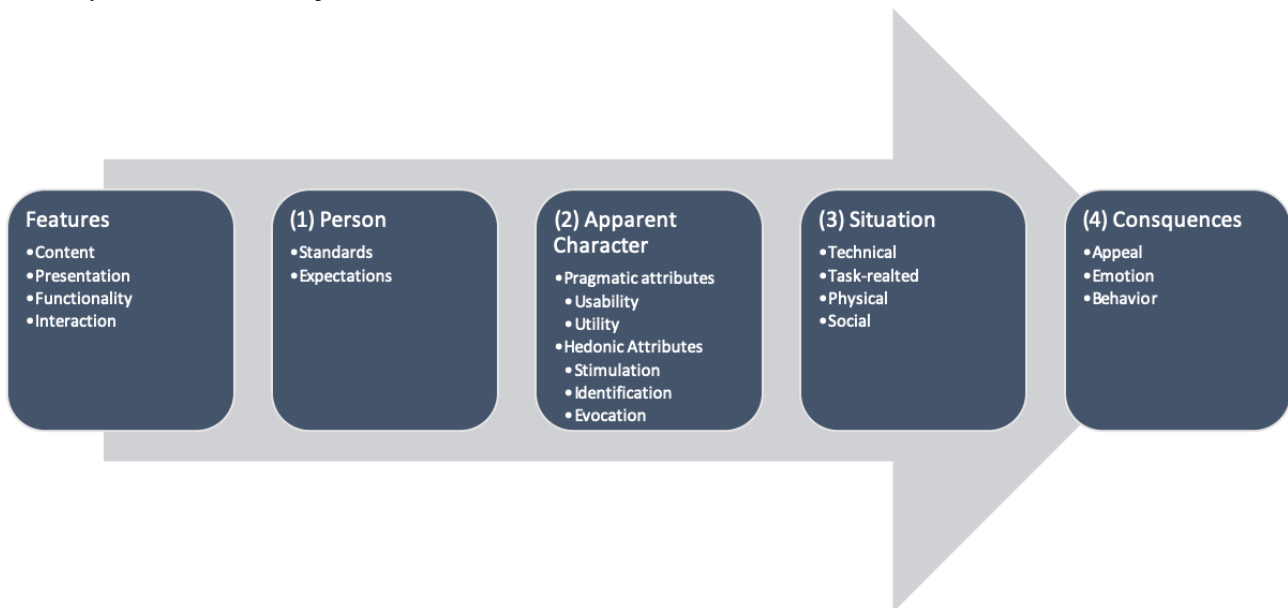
Features
• Content
• Presentation
• Functionality
• Interaction

(1) Person
• Standards
• Expectations

(2) Apparent Character
• Pragmatic attributes
  • Usability
  • Utility
• Hedonic Attributes
  • Stimulation
  • Identification
  • Evocation

(3) Situation
• Technical
• Task-realted
• Physical
• Social

(4) Consquences
• Appeal
• Emotion
• Behavior